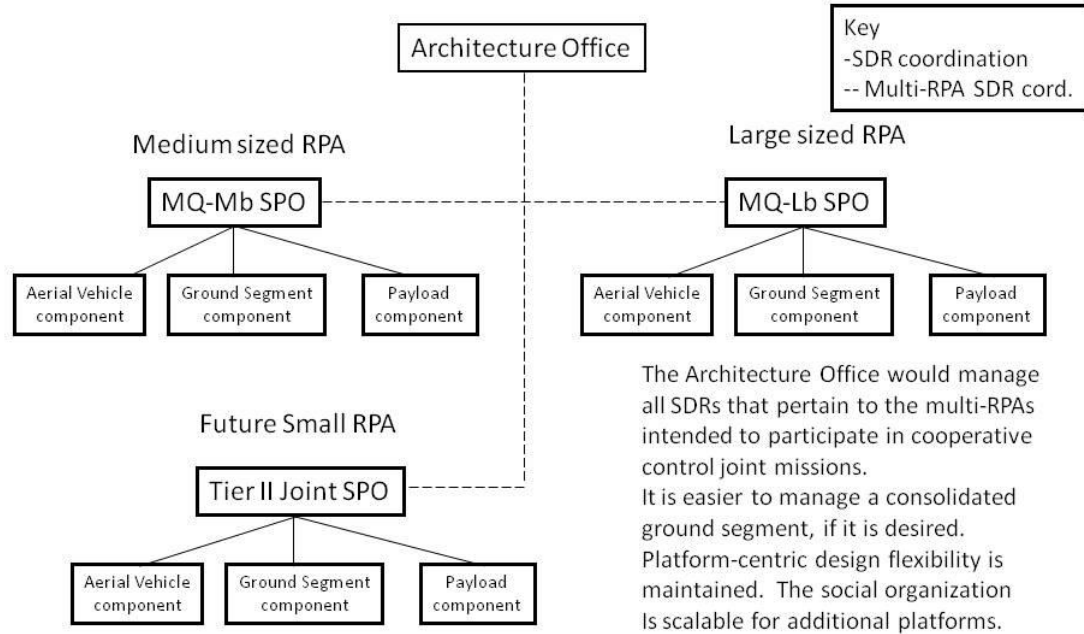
Key
-SDR coordination
-- Multi-RPA SDR cord.

Architecture Office

Medium sized RPA

MQ-Mb SPO

Aerial Vehicle component

Ground Segment component

Payload component

Large sized RPA

MQ-Lb SPO

Aerial Vehicle component

Ground Segment component

Payload component

Future Small RPA

Tier II Joint SPO

Aerial Vehicle component

Ground Segment component

Payload component

The Architecture Office would manage all SDRs that pertain to the multi-RPAs intended to participate in cooperative control joint missions.
It is easier to manage a consolidated ground segment, if it is desired.
Platform-centric design flexibility is maintained. The social organization Is scalable for additional platforms.